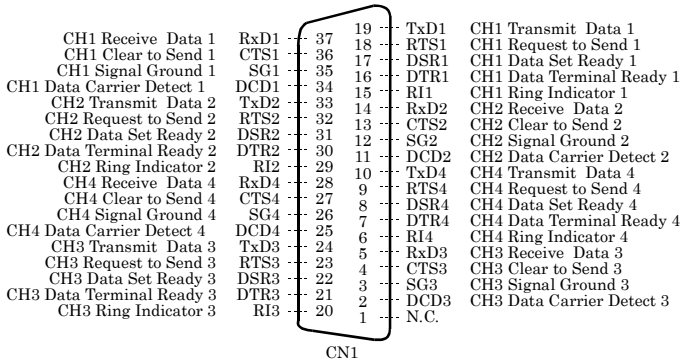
CH1 Receive Data 1 RxD1 37
CH1 Clear to Send 1 CTS1 36
CH1 Signal Ground 1 SG1 35
CH1 Data Carrier Detect 1 DCD1 34
CH2 Transmit Data 2 TxD2 33
CH2 Request to Send 2 RTS2 32
CH2 Data Set Ready 2 DSR2 31
CH2 Data Terminal Ready 2 DTR2 30
CH2 Ring Indicator 2 RI2 29
CH4 Receive Data 4 RxD4 28
CH4 Clear to Send 4 CTS4 27
CH4 Signal Ground 4 SG4 26
CH4 Data Carrier Detect 4 DCD4 25
CH3 Transmit Data 3 TxD3 24
CH3 Request to Send 3 RTS3 23
CH3 Data Set Ready 3 DSR3 22
CH3 Data Terminal Ready 3 DTR3 21
CH3 Ring Indicator 3 RI3 20

19 TxD1 CH1 Transmit Data 1
18 RTS1 CH1 Request to Send 1
17 DSR1 CH1 Data Set Ready 1
16 DTR1 CH1 Data Terminal Ready 1
15 RI1 CH1 Ring Indicator 1
14 RxD2 CH2 Receive Data 2
13 CTS2 CH2 Clear to Send 2
12 SG2 CH2 Signal Ground 2
11 DCD2 CH2 Data Carrier Detect 2
10 TxD4 CH4 Transmit Data 4
9 RTS4 CH4 Request to Send 4
8 DSR4 CH4 Data Set Ready 4
7 DTR4 CH4 Data Terminal Ready 4
6 RI4 CH4 Ring Indicator 4
5 RxD3 CH3 Receive Data 3
4 CTS3 CH3 Clear to Send 3
3 SG3 CH3 Signal Ground 3
2 DCD3 CH3 Data Carrier Detect 3
1 N.C.

CN1